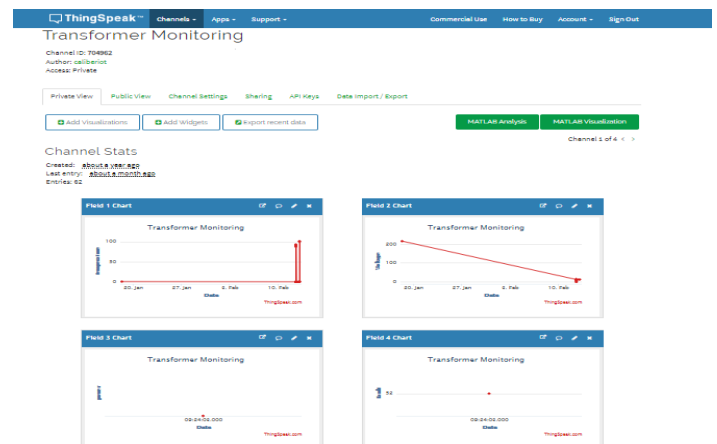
ThingSpeak™ Channels ▾ Apps ▾ Support ▾ Commercial Use How to Buy Account ▾ Sign Out

Transformer Monitoring

Channel ID: 704962
Author: caliberiot
Access: Private

Private View Public View Channel Settings Sharing API Keys Data Import / Export

Add Visualizations Add Widgets Export recent data MATLAB Analysis MATLAB Visualization

Channel 1 of 4 < >

Channel Stats

Created: about a year ago
Last entry: about a month ago
Entries: 62

Field 1 Chart

Transformer Monitoring

100
50
0
20. Jan 27. Jan 3. Feb 10. Feb
Date
ThingSpeak.com

Field 2 Chart

Transformer Monitoring

200
100
0
20. Jan 27. Jan 3. Feb 10. Feb
Date
ThingSpeak.com

Field 3 Chart

Transformer Monitoring

09:24:02.000
Date
ThingSpeak.com

Field 4 Chart

Transformer Monitoring

32
09:24:02.000
Date
ThingSpeak.com